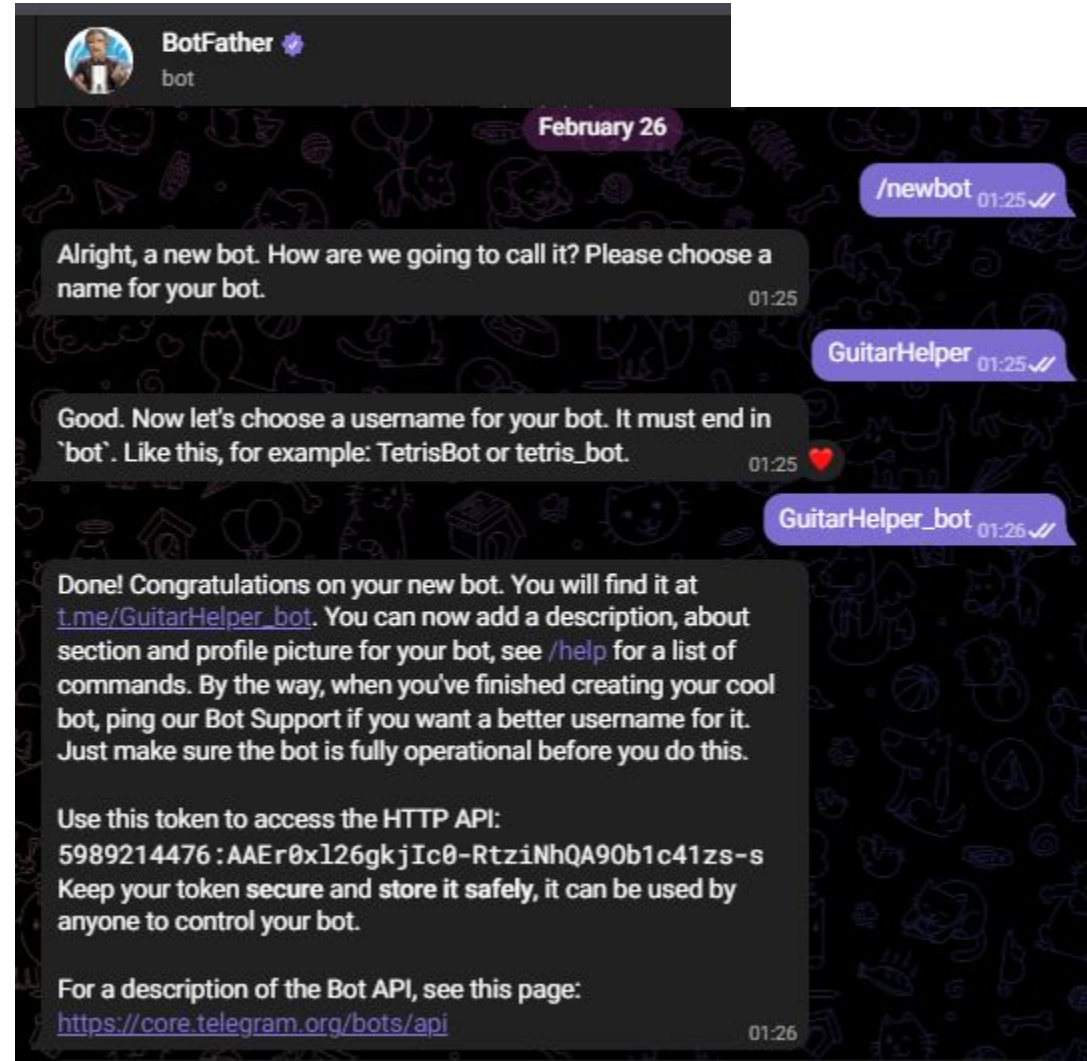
BotFather
bot

February 26

/newbot 01:25

Alright, a new bot. How are we going to call it? Please choose a name for your bot. 01:25

GuitarHelper 01:25

Good. Now let's choose a username for your bot. It must end in `bot`. Like this, for example: TetrisBot or tetris_bot. 01:25

GuitarHelper_bot 01:26

Done! Congratulations on your new bot. You will find it at t.me/GuitarHelper_bot. You can now add a description, about section and profile picture for your bot, see /help for a list of commands. By the way, when you've finished creating your cool bot, ping our Bot Support if you want a better username for it. Just make sure the bot is fully operational before you do this.

Use this token to access the HTTP API:
5989214476:AAEr0xl26gkjIc0-RtziNhQA9Ob1c41zs-s
Keep your token secure and store it safely, it can be used by anyone to control your bot.

For a description of the Bot API, see this page:
https://core.telegram.org/bots/api 01:26